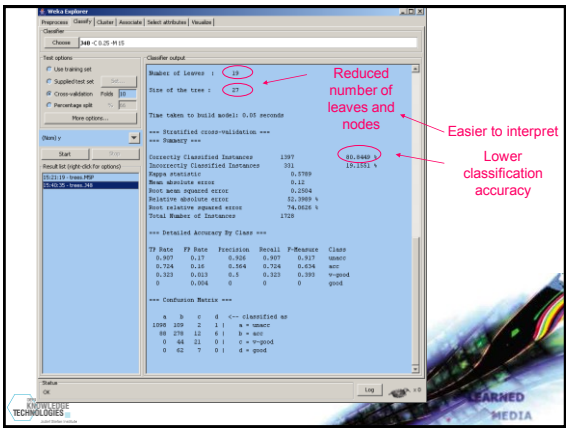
Weka Explorer

Preprocess | Classify | Cluster | Associate | Select attributes | Visualize

Classifier

Choose J48 -C 0.25 -M 15

Test options

Use training set

Supplied test set Set...

Cross-validation Folds 10

Percentage split % 66

More options...

(Nom) y

Start Stop

Result list (right-click for options)

15:21:19 - trees.M5P

15:40:35 - trees.J48

Classifier output

Number of Leaves : 19

Size of the tree : 27

Time taken to build model: 0.05 seconds

=== Stratified cross-validation ===
=== Summary ===

| | | |
|---|---|---|
| Correctly Classified Instances | 1397 | 80.8449 % |
| Incorrectly Classified Instances | 331 | 19.1551 % |
| Kappa statistic | 0.5769 | |
| Mean absolute error | 0.12 | |
| Root mean squared error | 0.2504 | |
| Relative absolute error | 32.3909 % | |
| Root relative squared error | 74.0628 % | |
| Total Number of Instances | 1728 | |

=== Detailed Accuracy By Class ===

| TP Rate | FP Rate | Precision | Recall | F-Measure | Class |
|---|---|---|---|---|---|
| 0.907 | 0.17 | 0.926 | 0.907 | 0.917 | unacc |
| 0.724 | 0.16 | 0.564 | 0.724 | 0.634 | acc |
| 0.323 | 0.013 | 0.5 | 0.323 | 0.393 | v-good |
| 0 | 0.004 | 0 | 0 | 0 | good |

=== Confusion Matrix ===

a b c d <-- classified as
1098 109 2 1 | a = unacc
88 278 12 6 | b = acc
0 44 21 0 | c = v-good
0 62 7 0 | d = good

Reduced number of leaves and nodes

Easier to interpret

Lower classification accuracy

Status

OK

Log x 0

KNOWLEDGE TECHNOLOGIES

LEARNED MEDIA